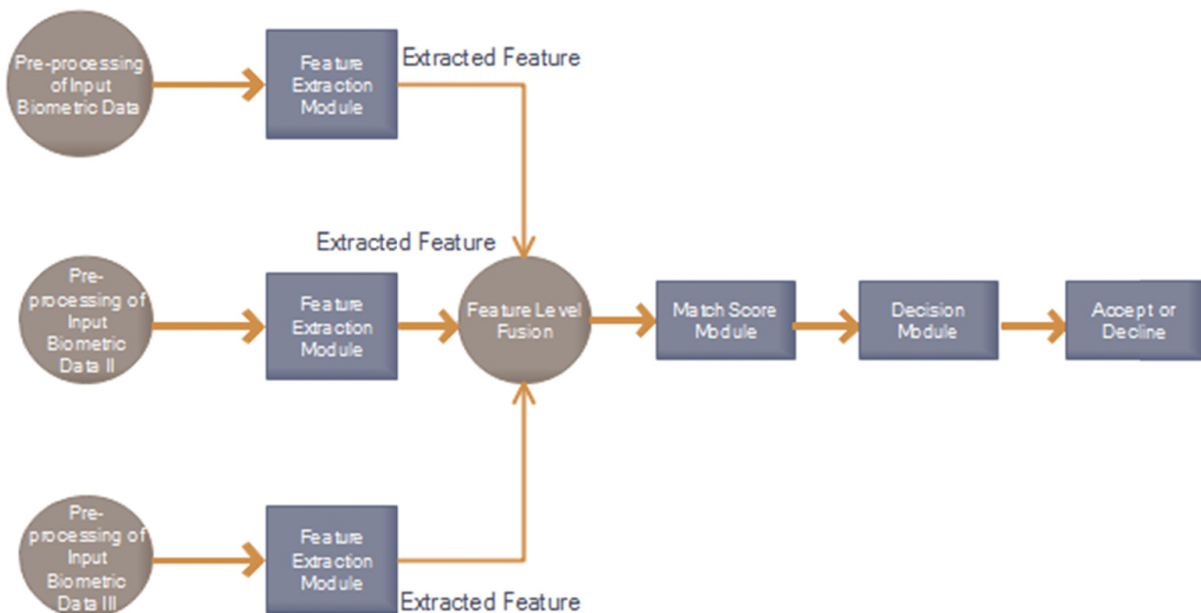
Pre-processing of Input Biometric Data

Feature Extraction Module

Extracted Feature

Extracted Feature

Pre-processing of Input Biometric Data II

Feature Extraction Module

Feature Level Fusion

Match Score Module

Decision Module

Accept or Decline

Pre-processing of Input Biometric Data III

Feature Extraction Module

Extracted Feature